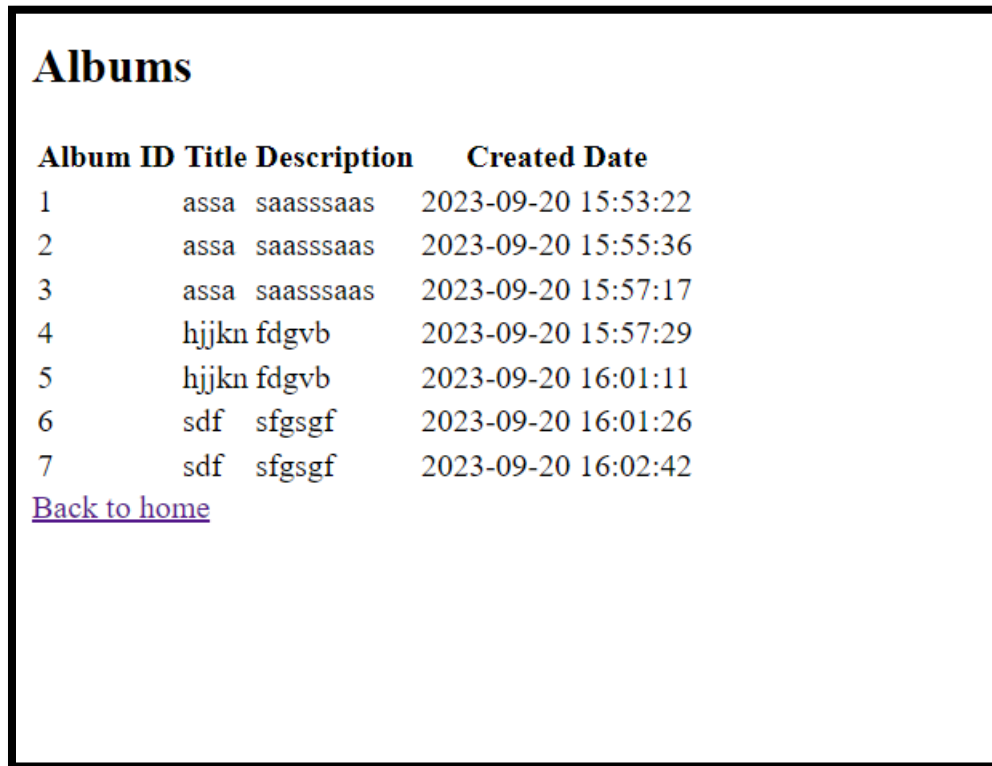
Albums

| Album ID | Title | Description | Created Date |
|---|---|---|---|
| 1 | assa | saasssaas | 2023-09-20 15:53:22 |
| 2 | assa | saasssaas | 2023-09-20 15:55:36 |
| 3 | assa | saasssaas | 2023-09-20 15:57:17 |
| 4 | hjjkn | fdgvb | 2023-09-20 15:57:29 |
| 5 | hjjkn | fdgvb | 2023-09-20 16:01:11 |
| 6 | sdf | sfgsgf | 2023-09-20 16:01:26 |
| 7 | sdf | sfgsgf | 2023-09-20 16:02:42 |

Back to home